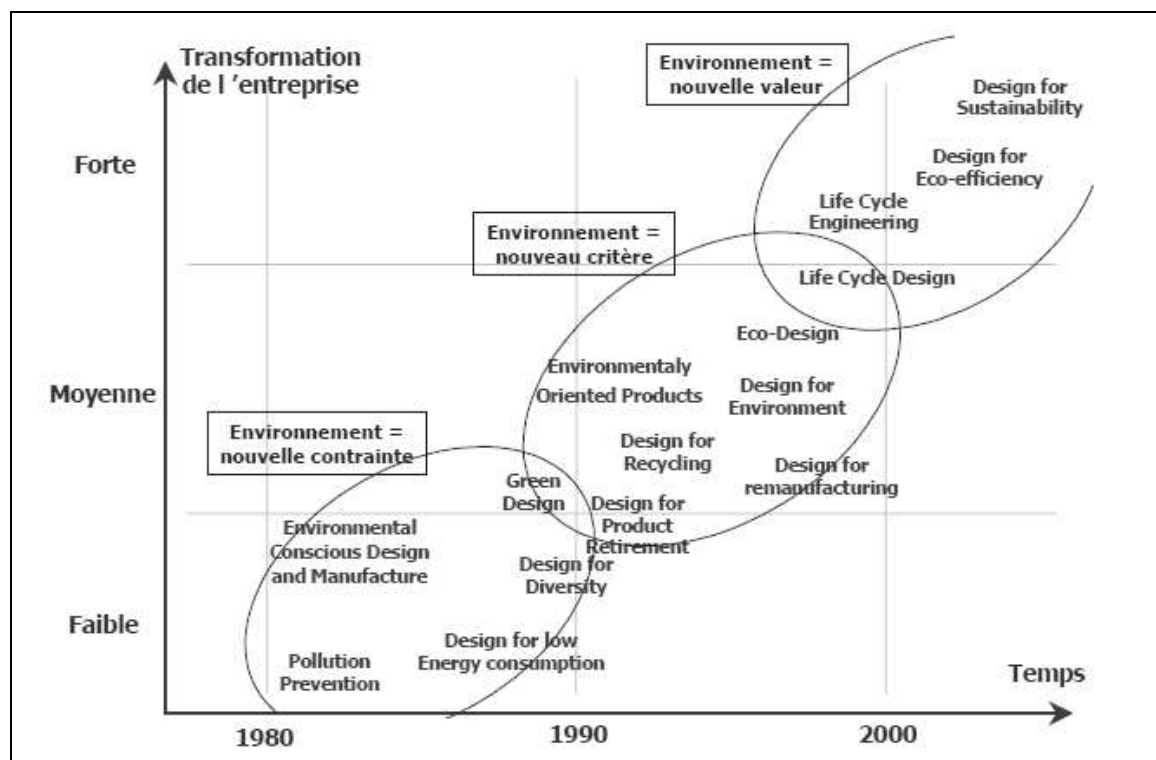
Transformation de l 'entreprise

Environnement = nouvelle valeur

Design for Sustainability

Forte

Design for Eco-efficiency

Life Cycle Engineering

Environnement = nouveau critère

Life Cycle Design

Eco-Design

Environmentaly Oriented Products

Moyenne

Design for Environment

Environnement = nouvelle contrainte

Design for Recycling

Design for remanufacturing

Green Design

Design for Product Retirement

Environmental Conscious Design and Manufacture

Design for Diversity

Faible

Design for low Energy consumption

Pollution Prevention

Temps

1980

1990

2000